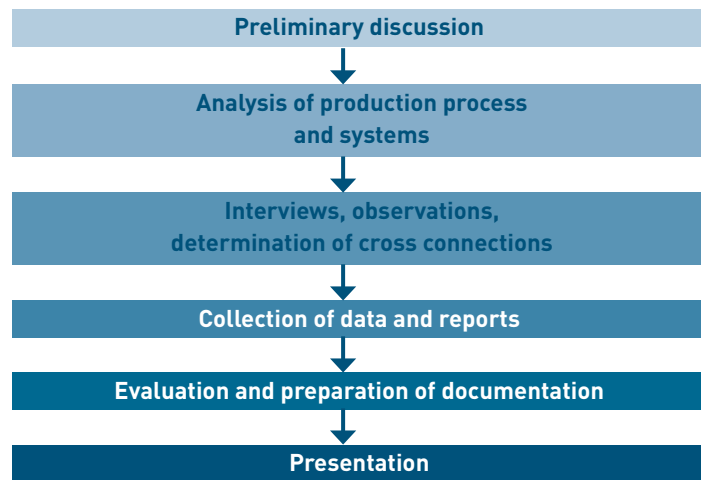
Preliminary discussion

Analysis of production process and systems

Interviews, observations, determination of cross connections

Collection of data and reports

Evaluation and preparation of documentation

Presentation